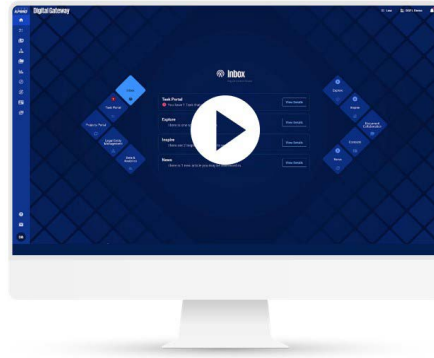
Digital Gateway

Inbox

Task Portal

You have 1 task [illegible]

View details

Explore

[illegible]

View details

Inspire

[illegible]

View details

News

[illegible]

View details

Inbox

Task Portal

Projects Portal

Legal Entity Management

Data & Analytics

Explore

Inspire

Document Collaboration

Connect

News